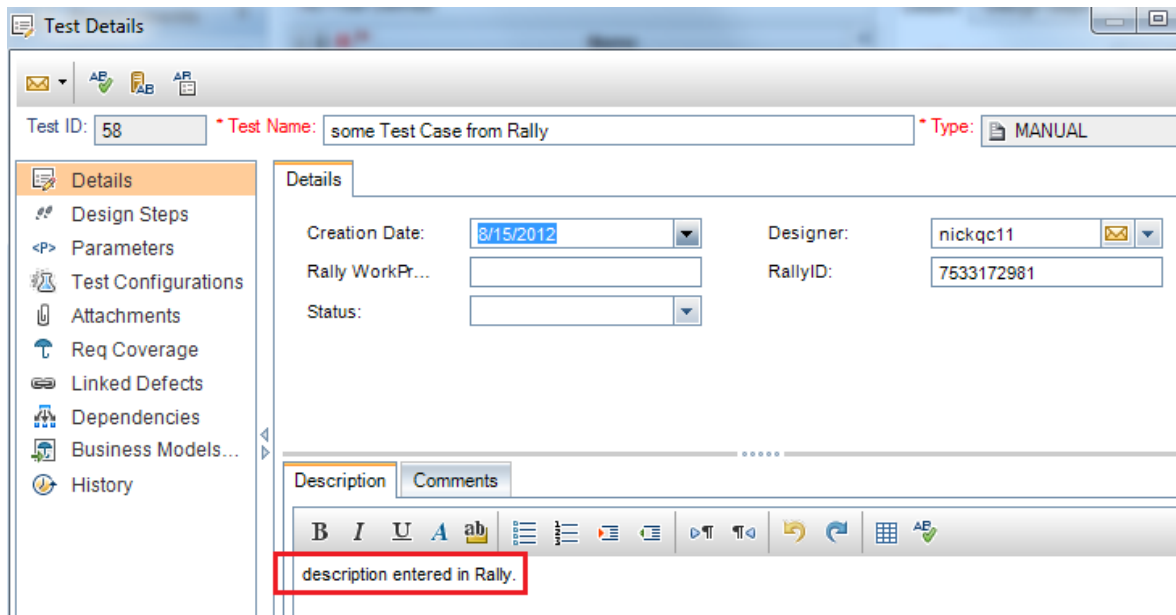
Test Details

Test ID: 58

* Test Name: some Test Case from Rally

* Type: MANUAL

Details
Design Steps
Parameters
Test Configurations
Attachments
Req Coverage
Linked Defects
Dependencies
Business Models...
History

Details

Creation Date: 8/15/2012

Designer: nickqc11

Rally WorkPr...

RallyID: 7533172981

Status:

Description

Comments

B I U A ab

description entered in Rally.